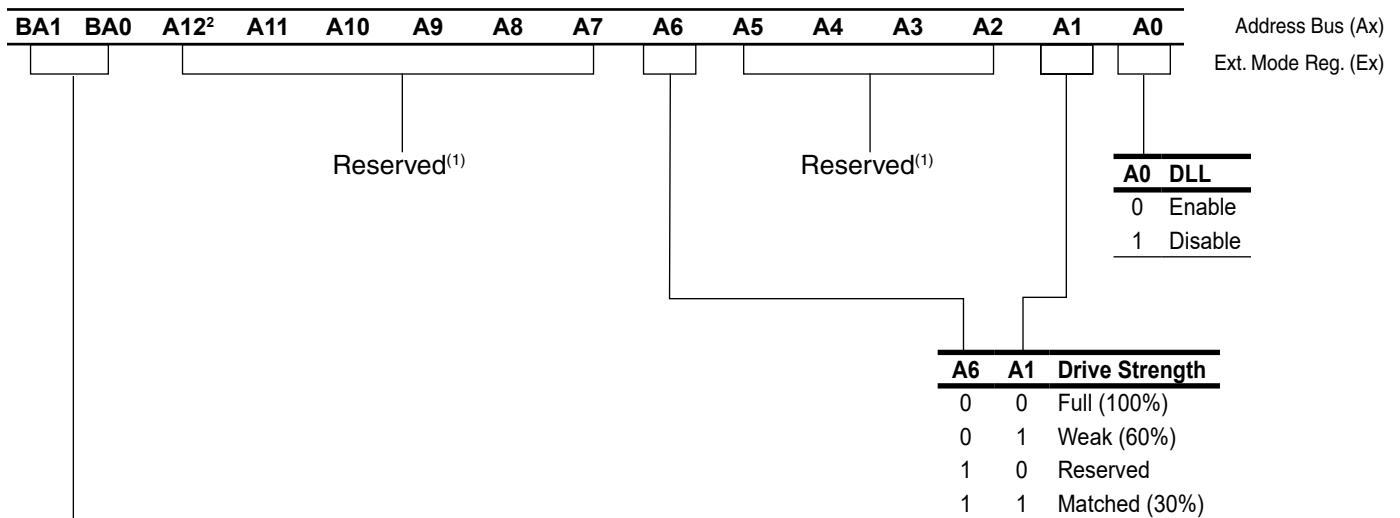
BA1 BA0 A12$^{2}$ A11 A10 A9 A8 A7 A6 A5 A4 A3 A2 A1 A0 Address Bus (Ax)

Ext. Mode Reg. (Ex)

Reserved$^{(1)}$

Reserved$^{(1)}$

| A0 | DLL |
|---|---|
| 0 | Enable |
| 1 | Disable |

| A6 | A1 | Drive Strength |
|---|---|---|
| 0 | 0 | Full (100%) |
| 0 | 1 | Weak (60%) |
| 1 | 0 | Reserved |
| 1 | 1 | Matched (30%) |